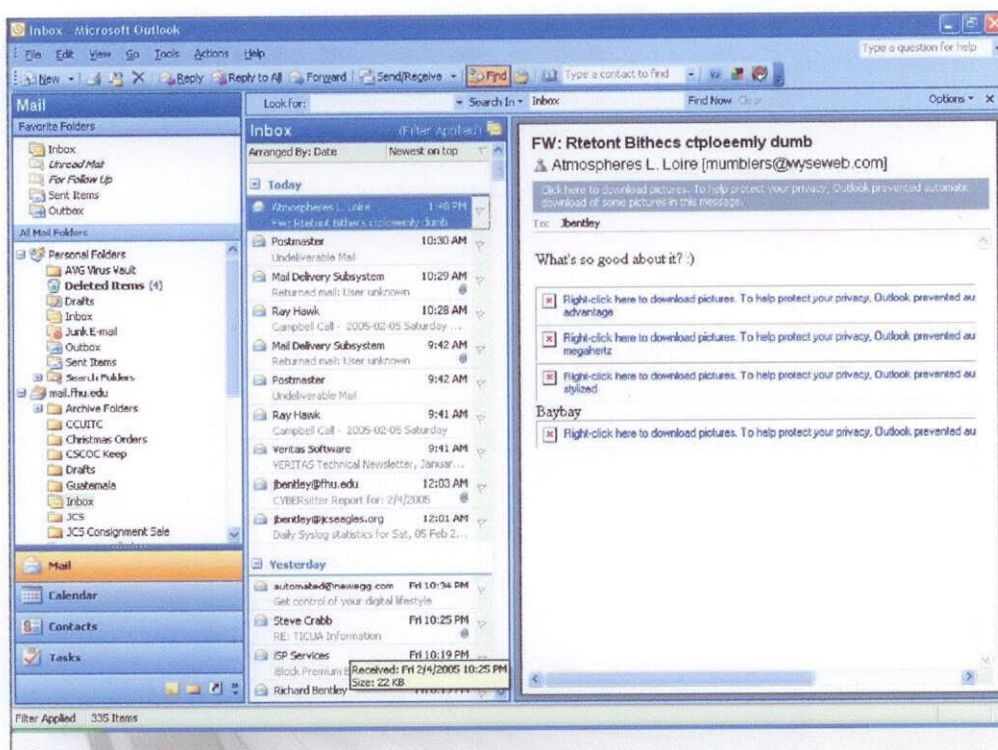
Inbox - Microsoft Outlook

File Edit View Go Tools Actions Help

Type a question for help

New Reply Reply to All Forward Send/Receive Find Type a contact to find

Mail

Look for: Search In Inbox Find Now Clear Options

Favorite Folders
Inbox
Unread Mail
For Follow Up
Sent Items
Outbox

All Mail Folders
Personal Folders
AVG Virus Vault
Deleted Items (4)
Drafts
Inbox
Junk E-mail
Outbox
Sent Items
Search Folders
mail.fhu.edu
Archive Folders
CCUITC
Christmas Orders
CSCOC Keep
Drafts
Guatemala
Inbox
JCS
JCS Consignment Sale

Mail
Calendar
Contacts
Tasks

Inbox (Filter Applied)
Arranged By: Date Newest on top

Today

Atmospheres L. Loire 1:48 PM
FW: Rtetont Bithecs ctploeemly dumb

Postmaster 10:30 AM
Undeliverable Mail

Mail Delivery Subsystem 10:29 AM
Returned mail: User unknown

Ray Hawk 10:28 AM
Campbell Call - 2005-02-05 Saturday ...

Mail Delivery Subsystem 9:42 AM
Returned mail: User unknown

Postmaster 9:42 AM
Undeliverable Mail

Ray Hawk 9:41 AM
Campbell Call - 2005-02-05 Saturday

Veritas Software 9:41 AM
VERITAS Technical Newsletter, Januar...

jbentley@fhu.edu 12:03 AM
CYBERsitter Report for: 2/4/2005

jbentley@jcseagles.org 12:01 AM
Daily Syslog statistics for Sat, 05 Feb 2...

Yesterday

automated@newegg.com Fri 10:34 PM
Get control of your digital lifestyle

Steve Crabb Fri 10:25 PM
RE: TICUA Information

ISP Services Fri 10:19 PM
Block Premium E
Received: Fri 2/4/2005 10:25 PM
Size: 22 KB

Richard Bentley

FW: Rtetont Bithecs ctploeemly dumb
Atmospheres L. Loire [mumblers@wyseweb.com]

Click here to download pictures. To help protect your privacy, Outlook prevented automatic download of some pictures in this message.

To: Jbentley

What's so good about it? :)

Right-click here to download pictures. To help protect your privacy, Outlook prevented au
advantage

Right-click here to download pictures. To help protect your privacy, Outlook prevented au
megahertz

Right-click here to download pictures. To help protect your privacy, Outlook prevented au
stylized

Baybay

Right-click here to download pictures. To help protect your privacy, Outlook prevented au

Filter Applied 335 Items